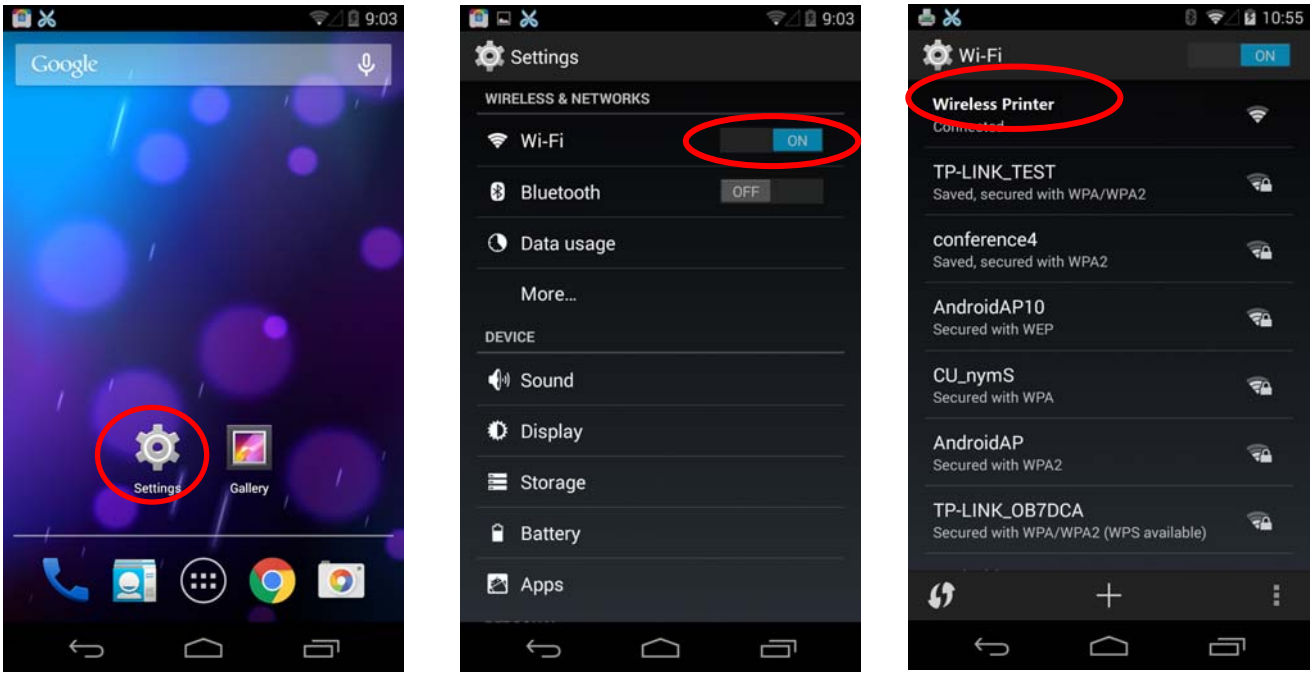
9:03

Google

Settings

Gallery

9:03

Settings

WIRELESS & NETWORKS

Wi-Fi

ON

Bluetooth

OFF

Data usage

More...

DEVICE

Sound

Display

Storage

Battery

Apps

10:55

Wi-Fi

ON

Wireless Printer

Connected

TP-LINK_TEST

Saved, secured with WPA/WPA2

conference4

Saved, secured with WPA2

AndroidAP10

Secured with WEP

CU_nymS

Secured with WPA

AndroidAP

Secured with WPA2

TP-LINK_OB7DCA

Secured with WPA/WPA2 (WPS available)